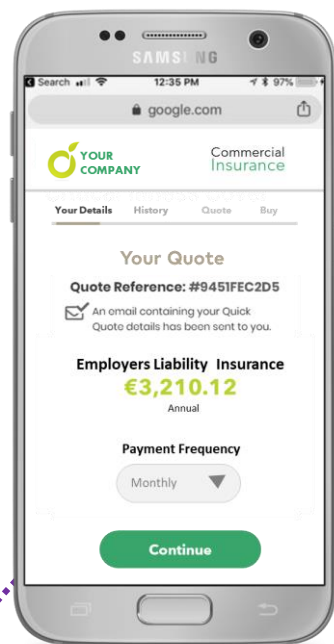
SAMSUNG

Search 12:35 PM 97%

google.com

YOUR COMPANY

Commercial Insurance

Your Details History Quote Buy

Your Quote

Quote Reference: #9451FEC2D5

An email containing your Quick Quote details has been sent to you.

Employers Liability Insurance

€3,210.12

Annual

Payment Frequency

Monthly

Continue